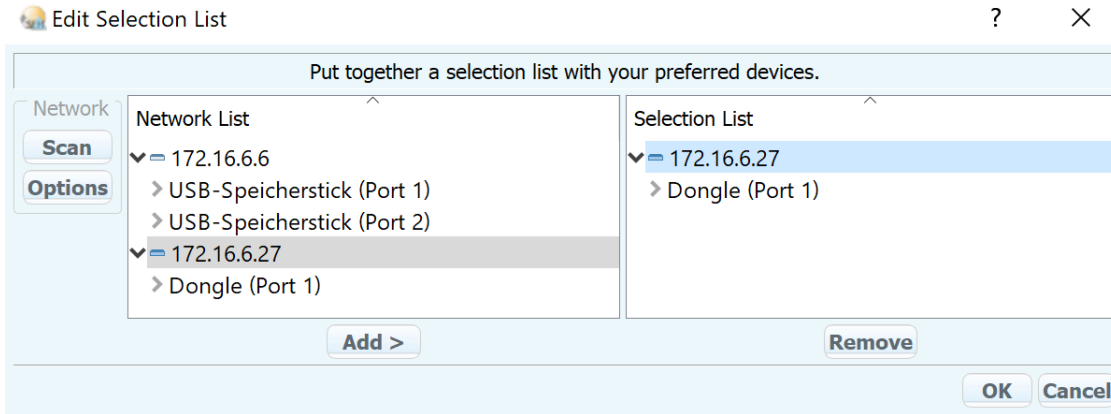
Edit Selection List

?

×

Put together a selection list with your preferred devices.

Network

Scan

Options

Network List

172.16.6.6

USB-Speicherstick (Port 1)

USB-Speicherstick (Port 2)

172.16.6.27

Dongle (Port 1)

Selection List

172.16.6.27

Dongle (Port 1)

Add >

Remove

OK

Cancel